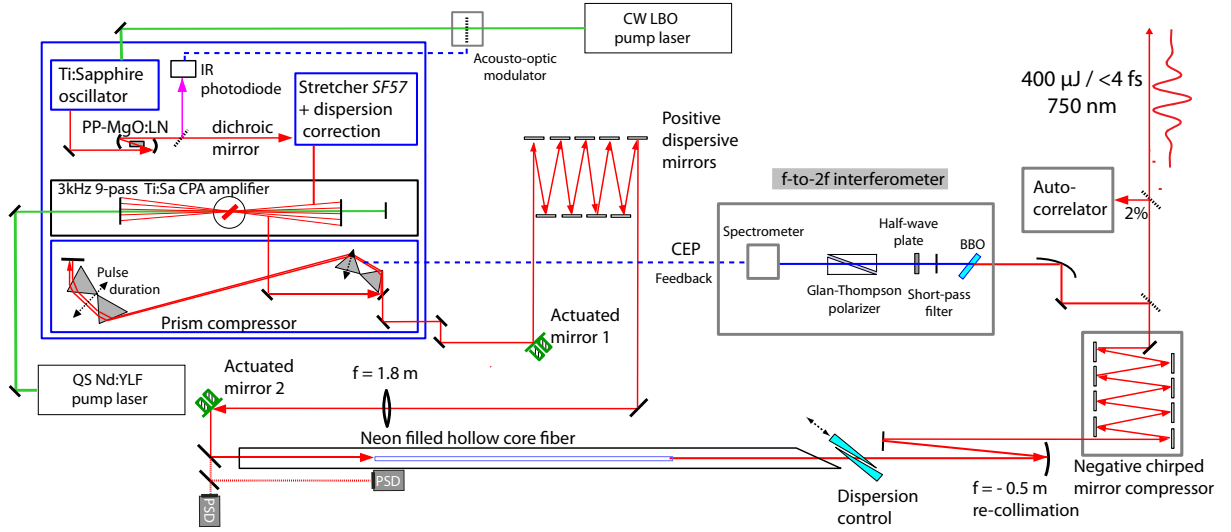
CW LBO pump laser

Acousto-optic modulator

Ti:Sapphire oscillator

IR photodiode

Stretcher SF57 + dispersion correction

PP-MgO:LN

dichroic mirror

3kHz 9-pass Ti:Sa CPA amplifier

Pulse duration

Prism compressor

Positive dispersive mirrors

400 μJ / <4 fs
750 nm

f-to-2f interferometer

Auto-correlator

2%

Spectrometer

Half-wave plate

BBO

CEP
Feedback

Glan-Thompson polarizer

Short-pass filter

Actuated mirror 1

QS Nd:YLF pump laser

Actuated mirror 2

f = 1.8 m

Neon filled hollow core fiber

PSD

PSD

Dispersion control

f = - 0.5 m
re-collimation

Negative chirped mirror compressor